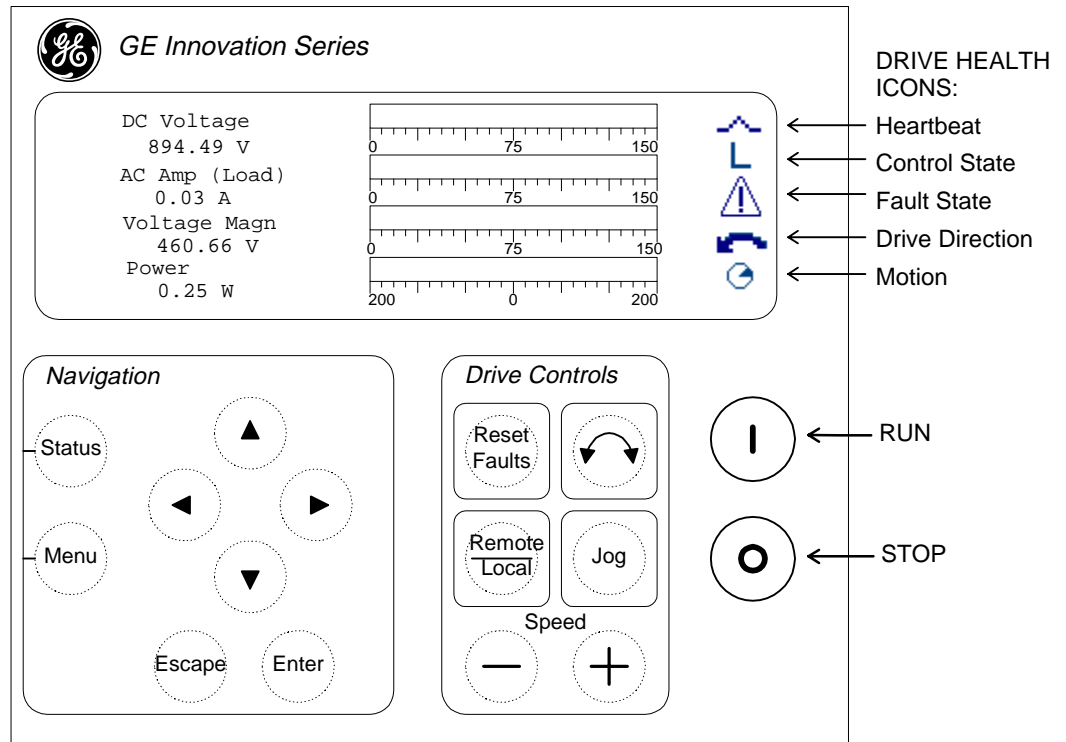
GE Innovation Series

DC Voltage
894.49 V
AC Amp (Load)
0.03 A
Voltage Magn
460.66 V
Power
0.25 W

0 75 150
0 75 150
0 75 150
200 0 200

DRIVE HEALTH ICONS:
Heartbeat
Control State
Fault State
Drive Direction
Motion

Navigation
Status
Menu
Escape
Enter

Drive Controls
Reset Faults
Remote
Local
Jog
Speed

RUN
STOP